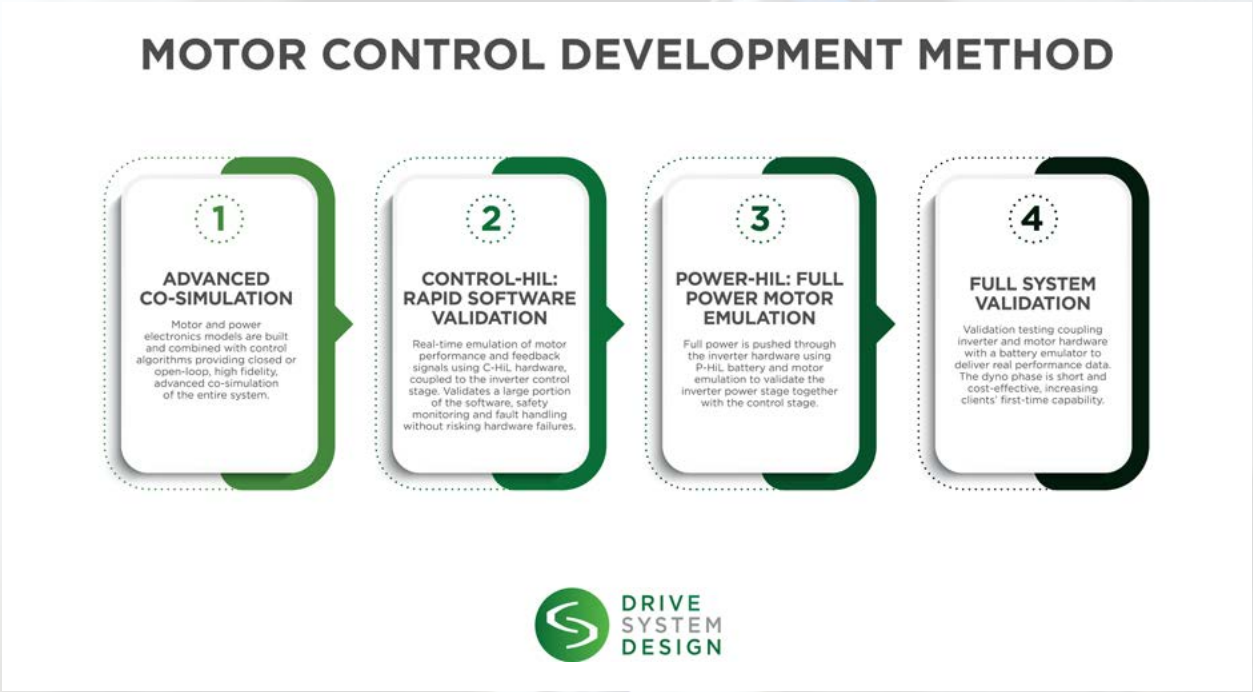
MOTOR CONTROL DEVELOPMENT METHOD

1

ADVANCED CO-SIMULATION

Motor and power electronics models are built and combined with control algorithms providing closed or open-loop, high fidelity, advanced co-simulation of the entire system.

2

CONTROL-HIL: RAPID SOFTWARE VALIDATION

Real-time emulation of motor performance and feedback signals using C-HiL hardware, coupled to the inverter control stage. Validates a large portion of the software, safety monitoring and fault handling without risking hardware failures.

3

POWER-HIL: FULL POWER MOTOR EMULATION

Full power is pushed through the inverter hardware using P-HiL battery and motor emulation to validate the inverter power stage together with the control stage.

4

FULL SYSTEM VALIDATION

Validation testing coupling inverter and motor hardware with a battery emulator to deliver real performance data. The dyno phase is short and cost-effective, increasing clients' first-time capability.

DRIVE SYSTEM DESIGN